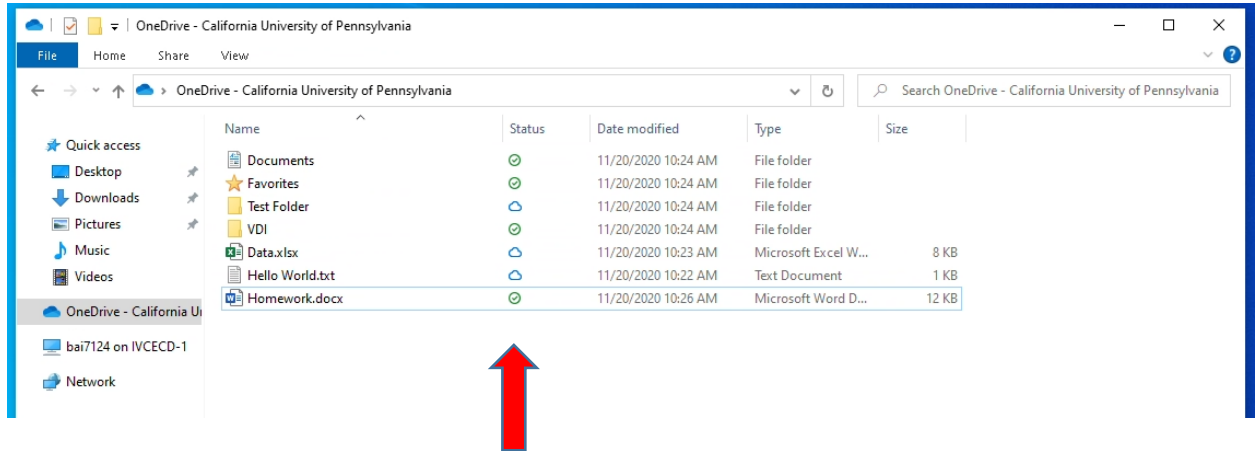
OneDrive - California University of Pennsylvania

File Home Share View

OneDrive - California University of Pennsylvania

Search OneDrive - California University of Pennsylvania

Quick access
Desktop
Downloads
Pictures
Music
Videos
OneDrive - California U
bai7124 on IVCECD-1
Network

| Name | Status | Date modified | Type | Size |
|---|---|---|---|---|
| Documents | | 11/20/2020 10:24 AM | File folder | |
| Favorites | | 11/20/2020 10:24 AM | File folder | |
| Test Folder | | 11/20/2020 10:24 AM | File folder | |
| VDI | | 11/20/2020 10:24 AM | File folder | |
| Data.xlsx | | 11/20/2020 10:23 AM | Microsoft Excel W... | 8 KB |
| Hello World.txt | | 11/20/2020 10:22 AM | Text Document | 1 KB |
| Homework.docx | | 11/20/2020 10:26 AM | Microsoft Word D... | 12 KB |